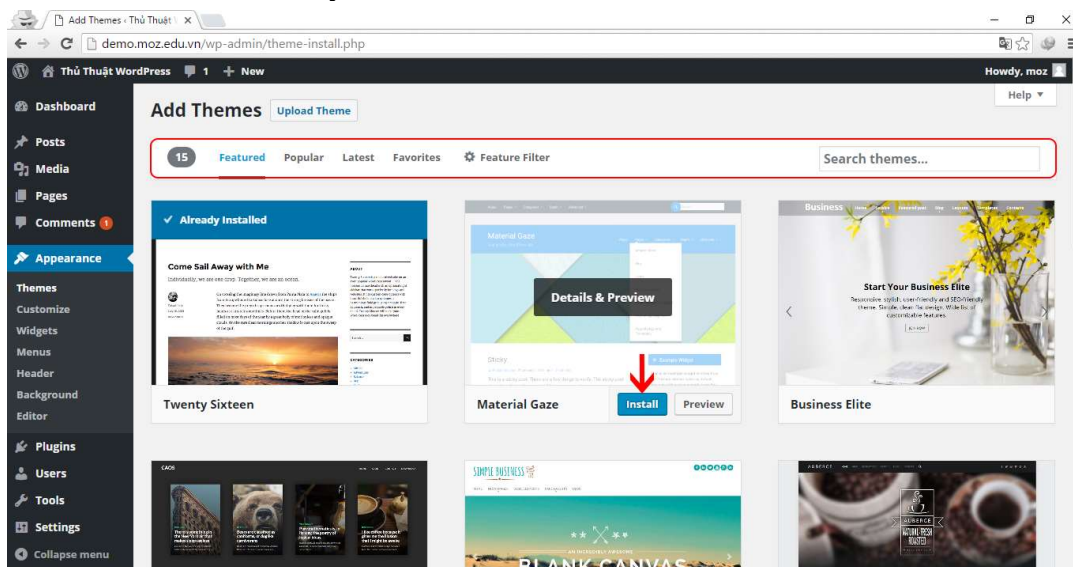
Add Themes ‹ Thủ Thuật ×

demo.moz.edu.vn/wp-admin/theme-install.php

Thủ Thuật WordPress 1 + New

Howdy, moz

Dashboard
Posts
Media
Pages
Comments 1
Appearance
Themes
Customize
Widgets
Menus
Header
Background
Editor
Plugins
Users
Tools
Settings
Collapse menu

Add Themes Upload Theme

Help ▼

15 Featured Popular Latest Favorites Feature Filter

Search themes...

✓ Already Installed

Come Sail Away with Me

Twenty Sixteen

Material Gaze

Details & Preview

Material Gaze Install Preview

Business

Start Your Business Elite

Responsive stylish, user-friendly and SEO-friendly theme. Simple, clean, flat design. Wide list of customizable features.

Business Elite

SIMPLE BUSINESS

BLANK CANVAS

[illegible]